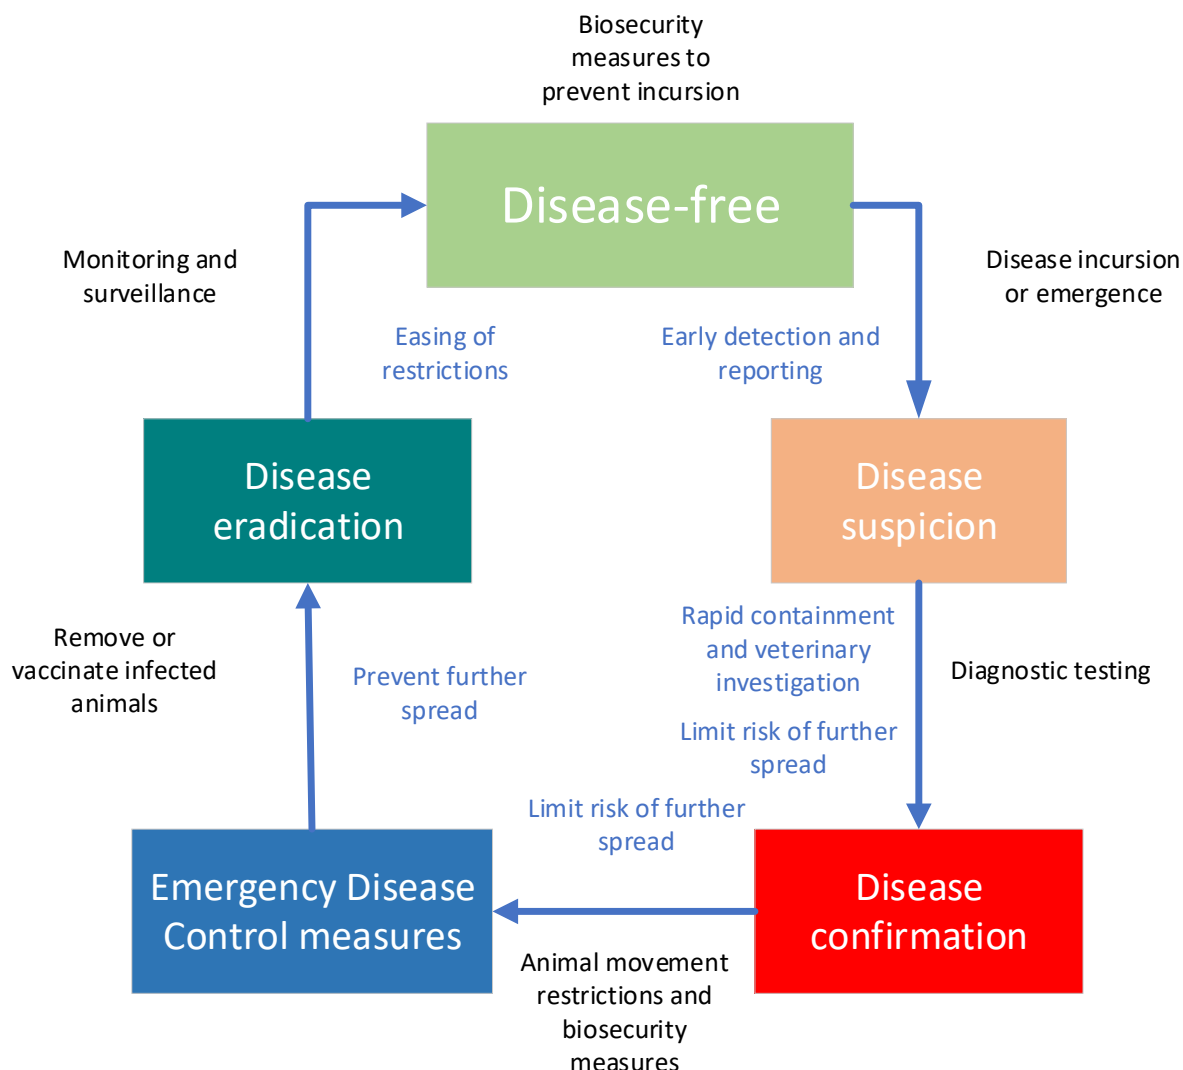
Biosecurity measures to prevent incursion

Disease-free

Monitoring and surveillance

Easing of restrictions

Early detection and reporting

Disease incursion or emergence

Disease eradication

Disease suspicion

Rapid containment and veterinary investigation

Diagnostic testing

Remove or vaccinate infected animals

Prevent further spread

Limit risk of further spread

Limit risk of further spread

Emergency Disease Control measures

Disease confirmation

Animal movement restrictions and biosecurity measures